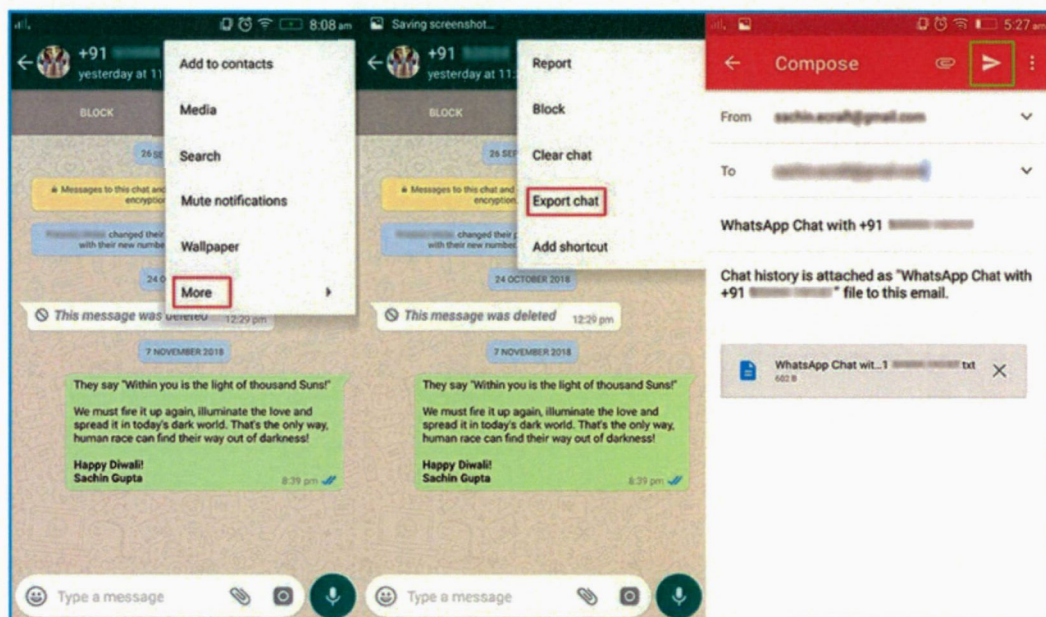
8:08 am

+91 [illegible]
yesterday at 11

BLOCK

26 SEP

Messages to this chat and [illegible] encryption

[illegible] changed their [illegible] with their new number

24 O

This message was deleted 12:29 pm

7 NOVEMBER 2018

They say "Within you is the light of thousand Suns!"

We must fire it up again, illuminate the love and spread it in today's dark world. That's the only way, human race can find their way out of darkness!

Happy Diwali!
Sachin Gupta
8:39 pm

Add to contacts
Media
Search
Mute notifications
Wallpaper
More

Type a message

Saving screenshot...

+91 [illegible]
yesterday at 11

BLOCK

26 SEP

Messages to this chat and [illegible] encryption

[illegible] changed their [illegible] with their new number

24 OCTOBER 2018

This message was deleted 12:29 pm

7 NOVEMBER 2018

They say "Within you is the light of thousand Suns!"

We must fire it up again, illuminate the love and spread it in today's dark world. That's the only way, human race can find their way out of darkness!

Happy Diwali!
Sachin Gupta
8:39 pm

Report
Block
Clear chat
Export chat
Add shortcut

Type a message

5:27

Compose

From sachin.ecraft@gmail.com

To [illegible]

WhatsApp Chat with +91 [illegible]

Chat history is attached as "WhatsApp Chat with +91 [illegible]" file to this email.

WhatsApp Chat wit...1 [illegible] txt
602 B